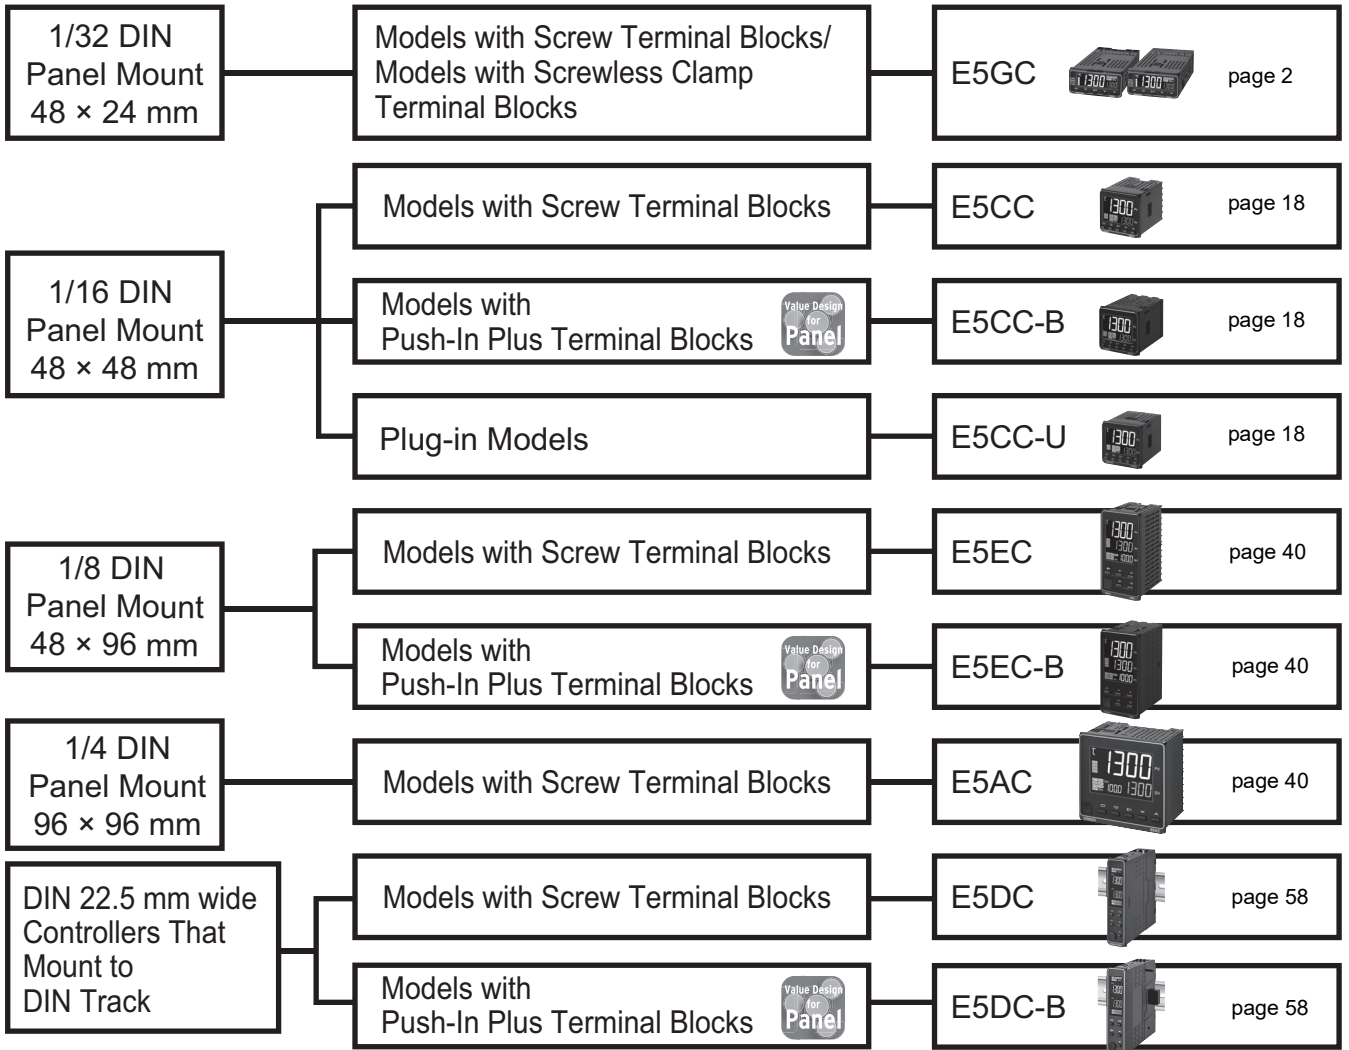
1/32 DIN
Panel Mount
48 × 24 mm

Models with Screw Terminal Blocks/ Models with Screwless Clamp Terminal Blocks

E5GC page 2

1/16 DIN
Panel Mount
48 × 48 mm

Models with Screw Terminal Blocks

E5CC page 18

Models with Push-In Plus Terminal Blocks

Value Design for Panel

E5CC-B page 18

Plug-in Models

E5CC-U page 18

1/8 DIN
Panel Mount
48 × 96 mm

Models with Screw Terminal Blocks

E5EC page 40

Models with Push-In Plus Terminal Blocks

Value Design for Panel

E5EC-B page 40

1/4 DIN
Panel Mount
96 × 96 mm

Models with Screw Terminal Blocks

E5AC page 40

DIN 22.5 mm wide Controllers That Mount to DIN Track

Models with Screw Terminal Blocks

E5DC page 58

Models with Push-In Plus Terminal Blocks

Value Design for Panel

E5DC-B page 58